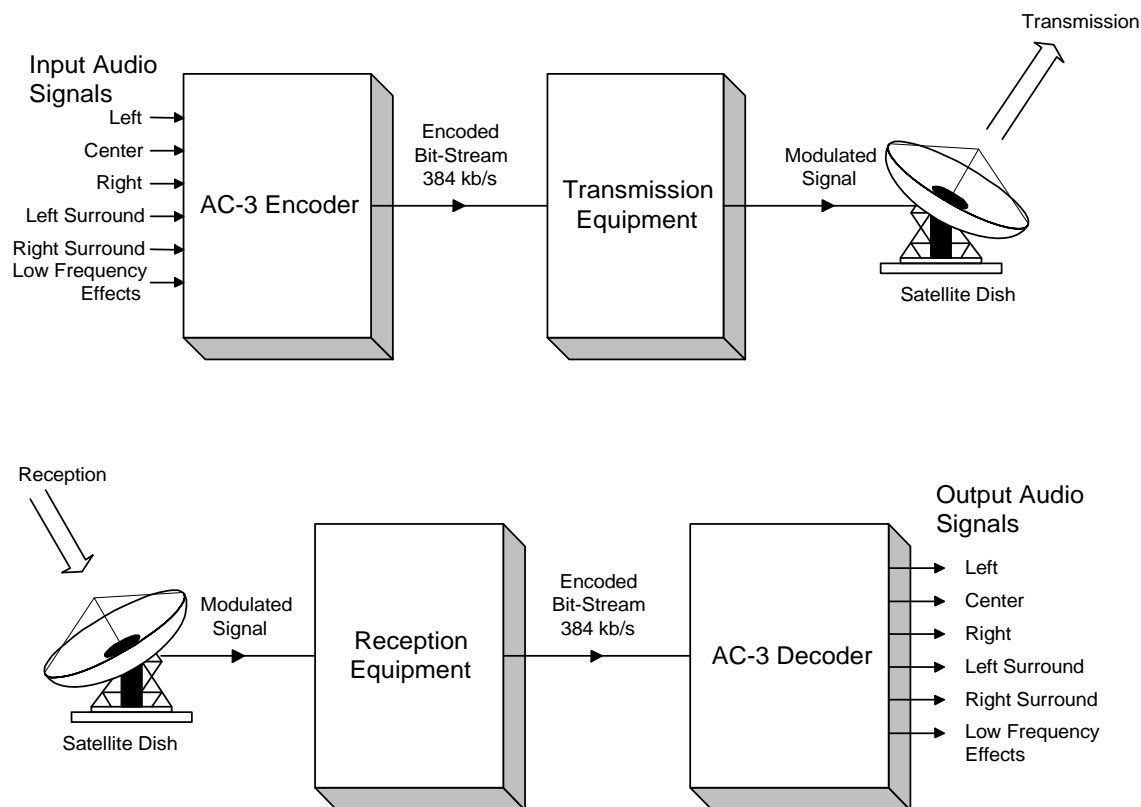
Transmission

Input Audio Signals
Left
Center
Right
Left Surround
Right Surround
Low Frequency Effects

AC-3 Encoder

Encoded Bit-Stream 384 kb/s

Transmission Equipment

Modulated Signal

Satellite Dish

Reception

Output Audio Signals

Satellite Dish

Modulated Signal

Reception Equipment

Encoded Bit-Stream 384 kb/s

AC-3 Decoder

Left
Center
Right
Left Surround
Right Surround
Low Frequency Effects